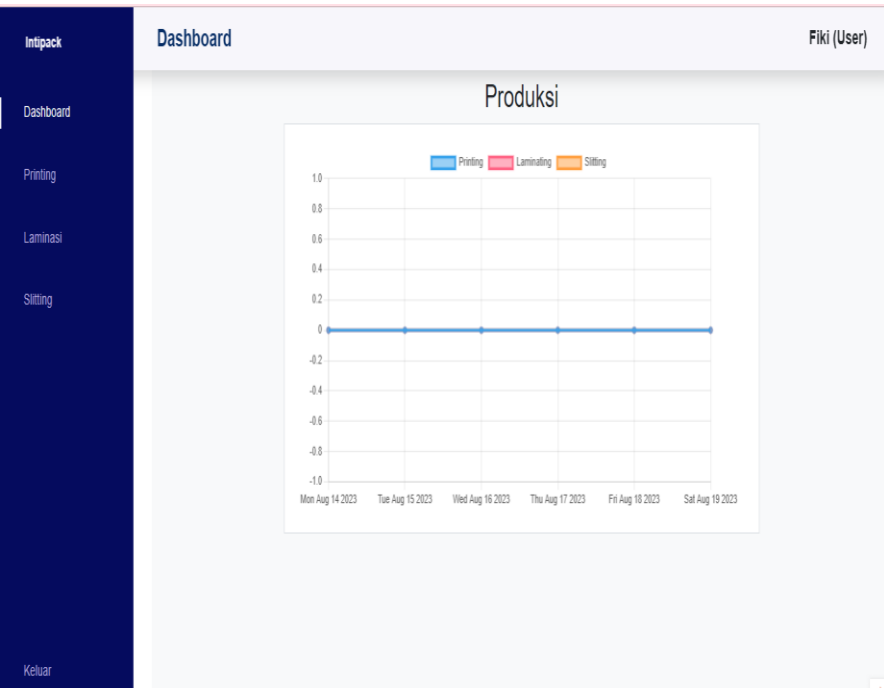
Intipack

Dashboard

Printing

Laminasi

Slitting

Keluar

Dashboard

Fiki (User)

Produksi

Printing Laminating Slitting

1.0
0.8
0.6
0.4
0.2
0
-0.2
-0.4
-0.6
-0.8
-1.0

Mon Aug 14 2023
Tue Aug 15 2023
Wed Aug 16 2023
Thu Aug 17 2023
Fri Aug 18 2023
Sat Aug 19 2023